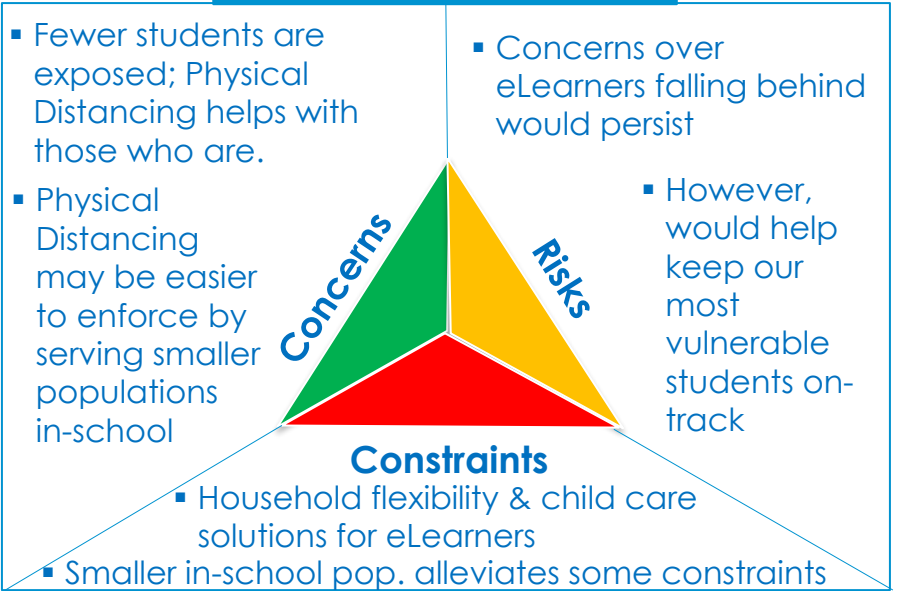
▪ Fewer students are exposed; Physical Distancing helps with those who are.

▪ Physical Distancing may be easier to enforce by serving smaller populations in-school

▪ Concerns over eLearners falling behind would persist

▪ However, would help keep our most vulnerable students on-track

Concerns

Risks

Constraints

▪ Household flexibility & child care solutions for eLearners

▪ Smaller in-school pop. alleviates some constraints